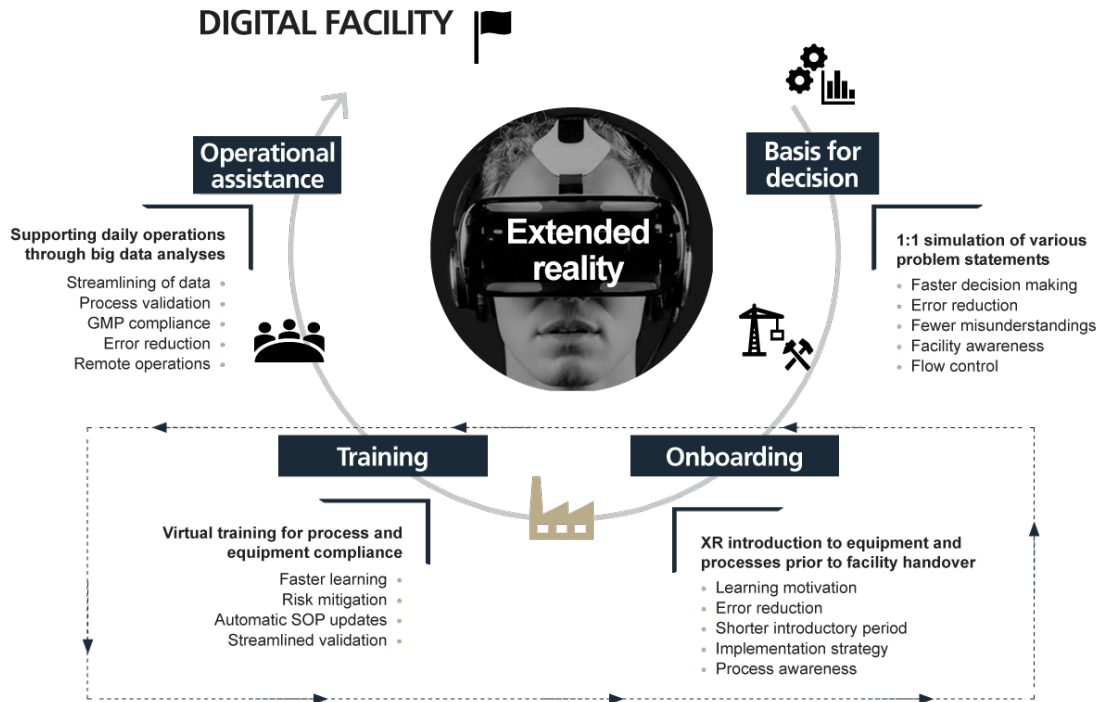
DIGITAL FACILITY

Operational assistance

Supporting daily operations through big data analyses

Streamlining of data
Process validation
GMP compliance
Error reduction
Remote operations

Extended reality

Basis for decision

1:1 simulation of various problem statements

Faster decision making
Error reduction
Fewer misunderstandings
Facility awareness
Flow control

Training

Virtual training for process and equipment compliance

Faster learning
Risk mitigation
Automatic SOP updates
Streamlined validation

Onboarding

XR introduction to equipment and processes prior to facility handover

Learning motivation
Error reduction
Shorter introductory period
Implementation strategy
Process awareness